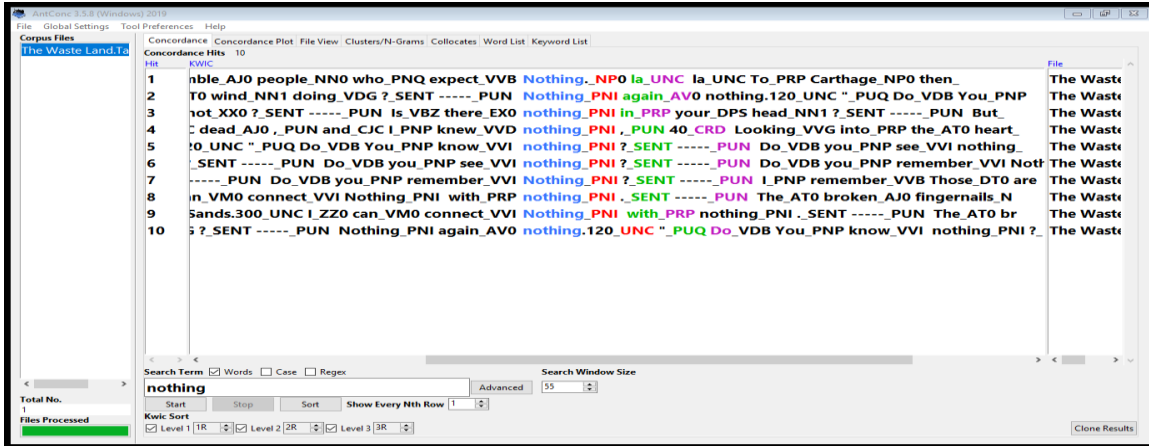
AntConc 3.5.8 (Windows) 2019
File Global Settings Tool Preferences Help
Corpus Files
The Waste Land.Ta
Concordance Concordance Plot File View Clusters/N-Grams Collocates Word List Keyword List
Concordance Hits 10
Hit KWIC File

| Hit | KWIC | File |
|---|---|---|
| 1 | nble_AJ0 people_NN0 who_PNQ expect_VVB Nothing._NP0 la_UNC la_UNC To_PRP Carthage_NP0 then_ | The Waste |
| 2 | T0 wind_NN1 doing_VDG ?_SENT -----_PUN Nothing_PNI again_AV0 nothing.120_UNC "_PUQ Do_VDB You_PNP | The Waste |
| 3 | not_XX0 ?_SENT -----_PUN Is_VBZ there_EX0 nothing_PNI in_PRP your_DPS head_NN1 ?_SENT -----_PUN But_ | The Waste |
| 4 | C dead_AJ0 ,_PUN and_CJC I_PNP knew_VVD nothing_PNI ,_PUN 40_CRD Looking_VVG into_PRP the_AT0 heart_ | The Waste |
| 5 | 20_UNC "_PUQ Do_VDB You_PNP know_VVI nothing_PNI ?_SENT -----_PUN Do_VDB you_PNP see_VVI nothing_ | The Waste |
| 6 | _SENT -----_PUN Do_VDB you_PNP see_VVI nothing_PNI ?_SENT -----_PUN Do_VDB you_PNP remember_VVI Noth | The Waste |
| 7 | -----_PUN Do_VDB you_PNP remember_VVI Nothing_PNI ?_SENT -----_PUN I_PNP remember_VVB Those_DT0 are | The Waste |
| 8 | n_VM0 connect_VVI Nothing_PNI with_PRP nothing_PNI ._SENT -----_PUN The_AT0 broken_AJ0 fingernails_N | The Waste |
| 9 | Sands.300_UNC I_ZZ0 can_VM0 connect_VVI Nothing_PNI with_PRP nothing_PNI ._SENT -----_PUN The_AT0 br | The Waste |
| 10 | G ?_SENT -----_PUN Nothing_PNI again_AV0 nothing.120_UNC "_PUQ Do_VDB You_PNP know_VVI nothing_PNI ?_ | The Waste |

Search Term ☑ Words ☐ Case ☐ Regex
nothing
Advanced
Search Window Size
55
Start Stop Sort Show Every Nth Row 1
Kwic Sort
☑ Level 1 1R ☑ Level 2 2R ☑ Level 3 3R
Total No.
1
Files Processed
Clone Results